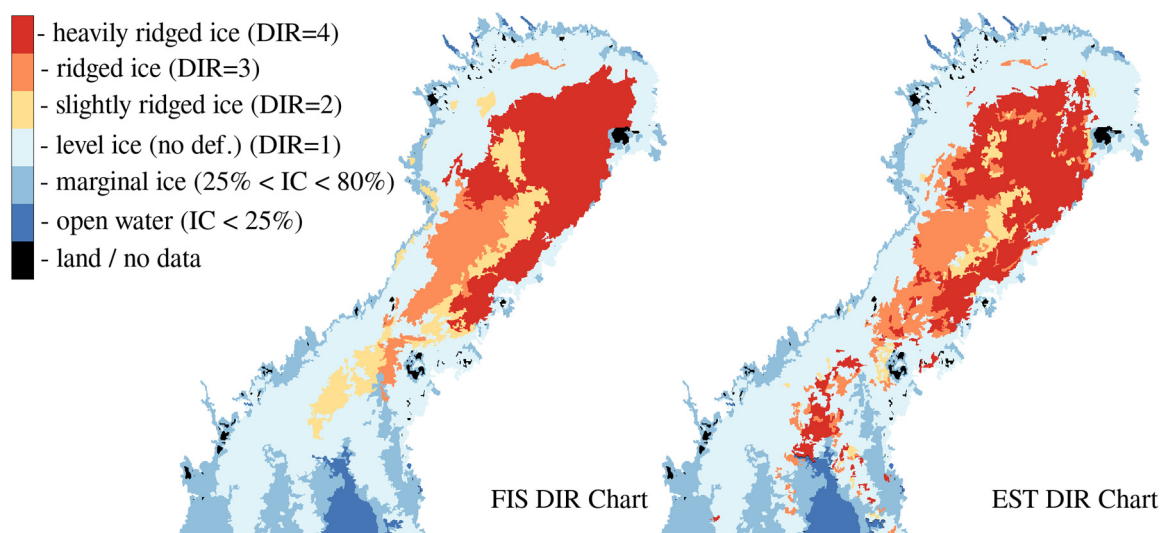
- heavily ridged ice (DIR=4)
- ridged ice (DIR=3)
- slightly ridged ice (DIR=2)
- level ice (no def.) (DIR=1)
- marginal ice (25% < IC < 80%)
- open water (IC < 25%)
- land / no data

FIS DIR Chart

EST DIR Chart